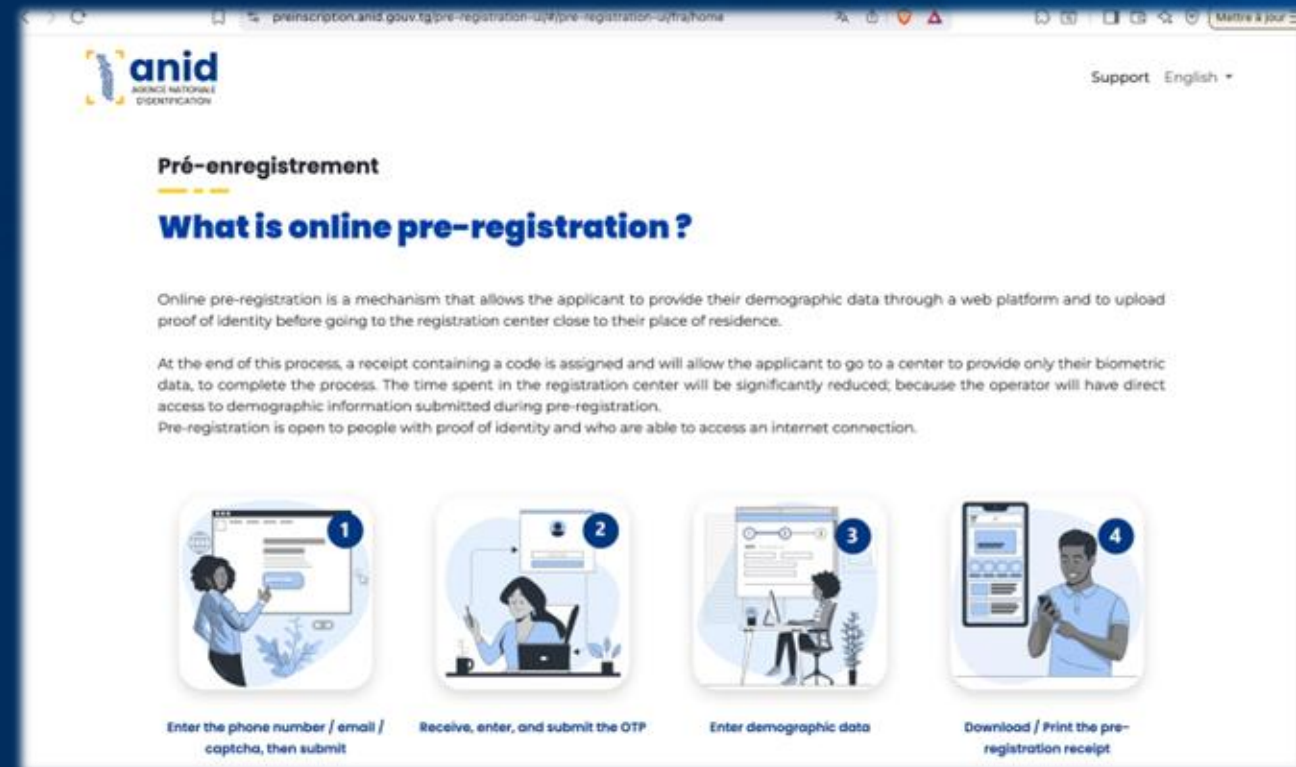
preinscription.anid.gouv.tg/pre-registration-ui/#/pre-registration-ui/fra/home

Mettre à jour

anid
AGENCE NATIONALE D'IDENTIFICATION

Support English

Pré-enregistrement

What is online pre-registration ?

Online pre-registration is a mechanism that allows the applicant to provide their demographic data through a web platform and to upload proof of identity before going to the registration center close to their place of residence.

At the end of this process, a receipt containing a code is assigned and will allow the applicant to go to a center to provide only their biometric data, to complete the process. The time spent in the registration center will be significantly reduced; because the operator will have direct access to demographic information submitted during pre-registration.
Pre-registration is open to people with proof of identity and who are able to access an internet connection.

1
Enter the phone number / email / captcha, then submit

2
Receive, enter, and submit the OTP

3
Enter demographic data

4
Download / Print the pre-registration receipt